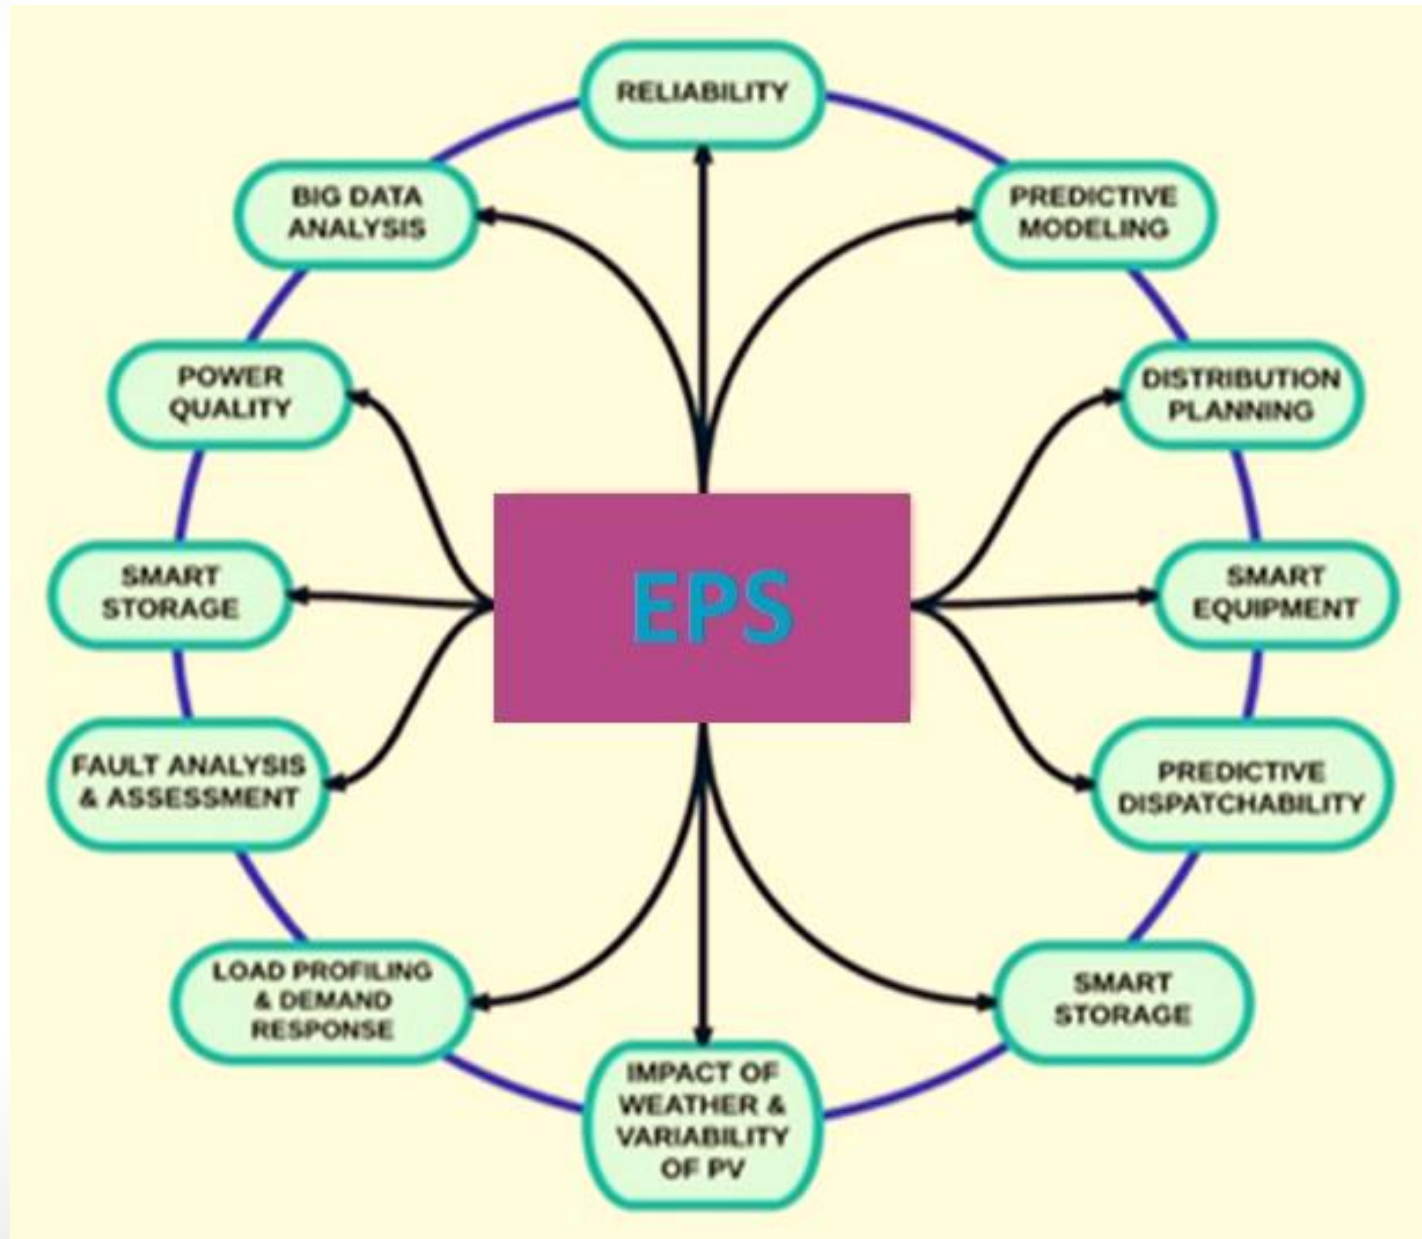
RELIABILITY

BIG DATA ANALYSIS

PREDICTIVE MODELING

POWER QUALITY

DISTRIBUTION PLANNING

EPS

SMART STORAGE

SMART EQUIPMENT

FAULT ANALYSIS & ASSESSMENT

PREDICTIVE DISPATCHABILITY

LOAD PROFILING & DEMAND RESPONSE

SMART STORAGE

IMPACT OF WEATHER & VARIABILITY OF PV